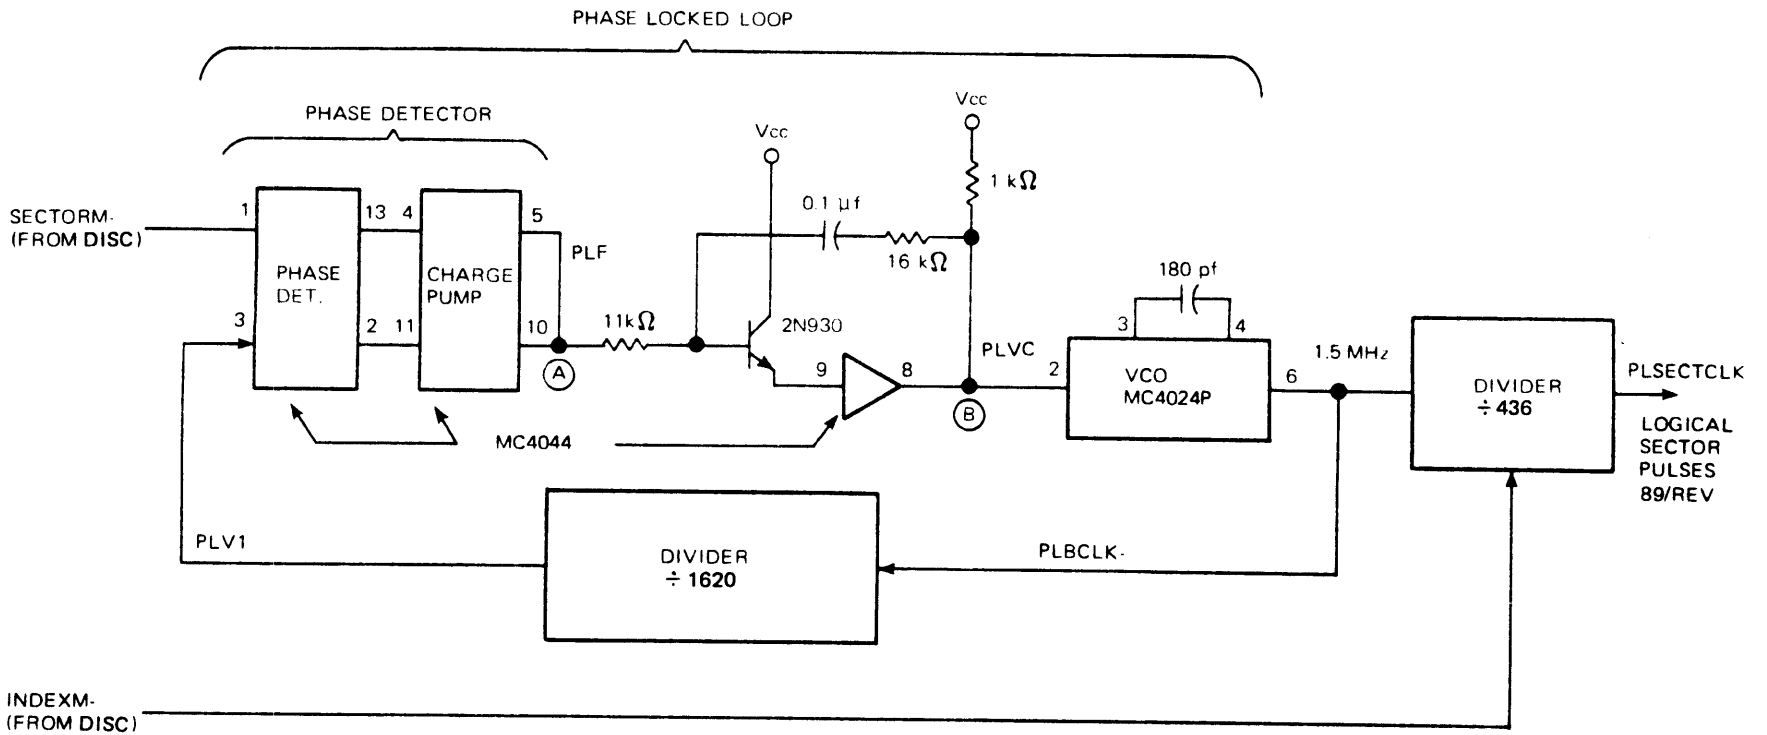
PHASE LOCKED LOOP

PHASE DETECTOR

SECTORM-
(FROM DISC)

1

13 4

5

PHASE
DET.

CHARGE
PUMP

PLF

3

2 11

10

A

11k$\Omega$

Vcc

0.1 $\mu$f

16 k$\Omega$

Vcc

1 k$\Omega$

2N930

9

8

PLVC

B

180 pf

3

4

2

VCO
MC4024P

6

1.5 MHz

DIVIDER
$\div$436

PLSECTCLK

LOGICAL
SECTOR
PULSES
89/REV

MC4044

PLV1

DIVIDER
$\div$ 1620

PLBCLK-

INDEXM-
(FROM DISC)